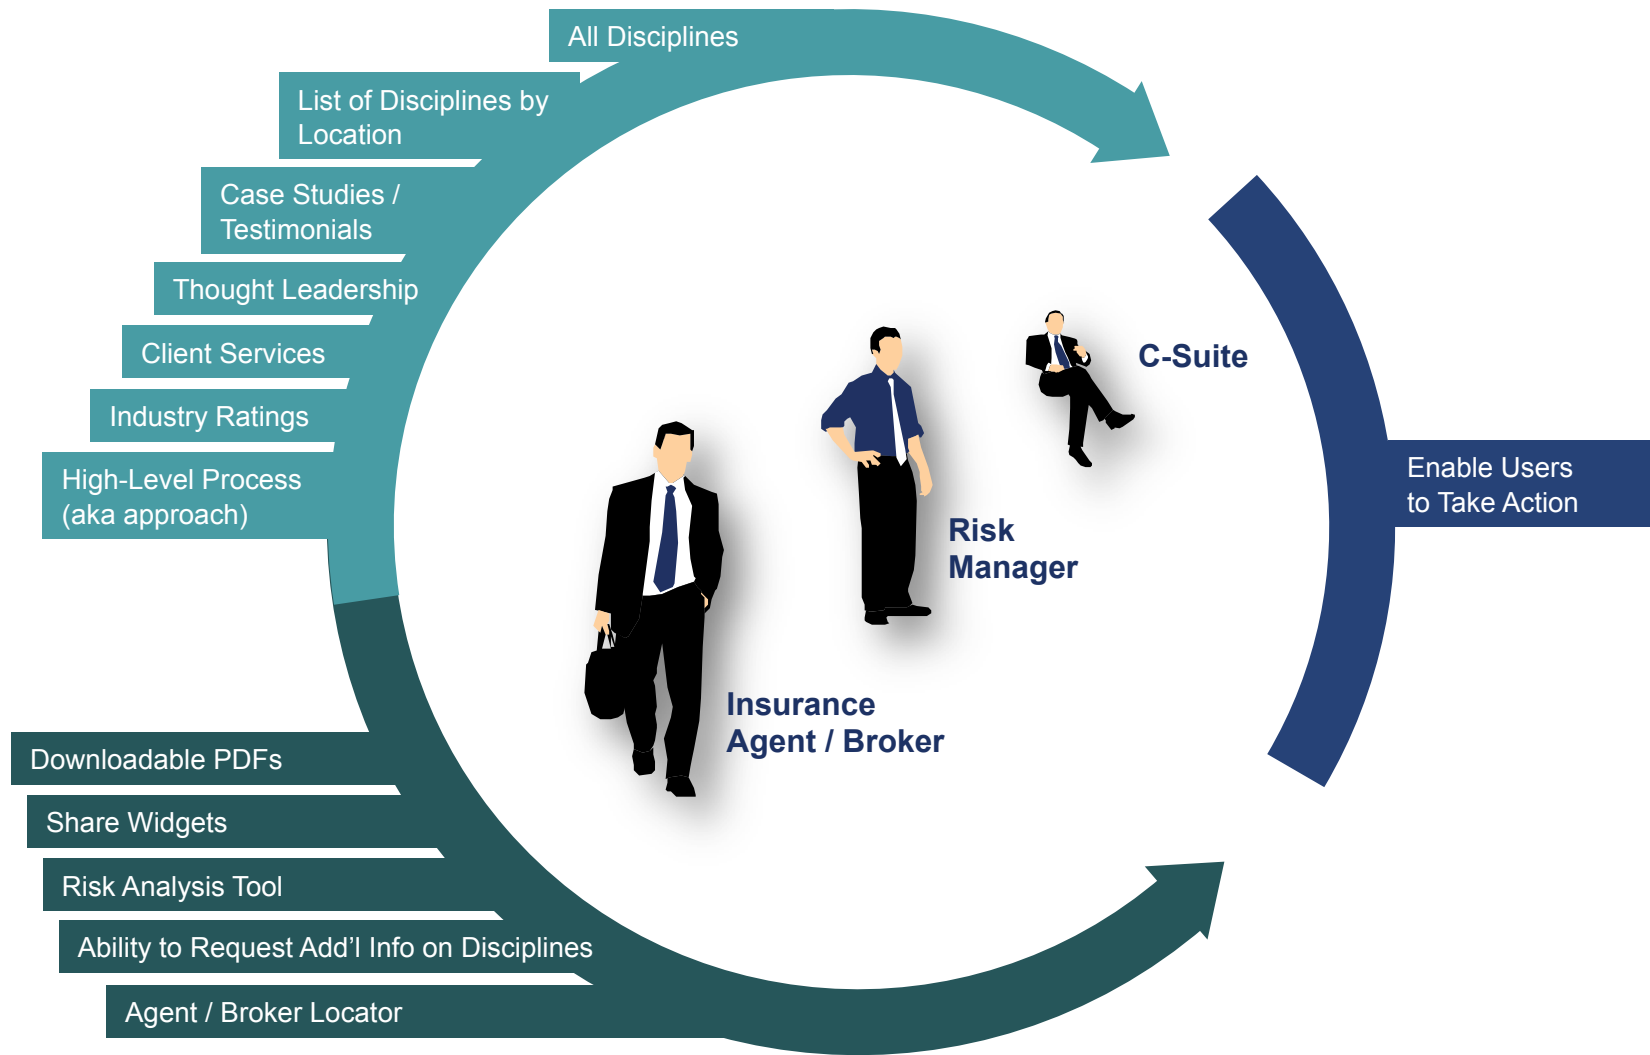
All Disciplines

List of Disciplines by Location

Case Studies / Testimonials

Thought Leadership

Client Services

Industry Ratings

High-Level Process (aka approach)

C-Suite

Risk Manager

Insurance Agent / Broker

Enable Users to Take Action

Downloadable PDFs

Share Widgets

Risk Analysis Tool

Ability to Request Add’l Info on Disciplines

Agent / Broker Locator